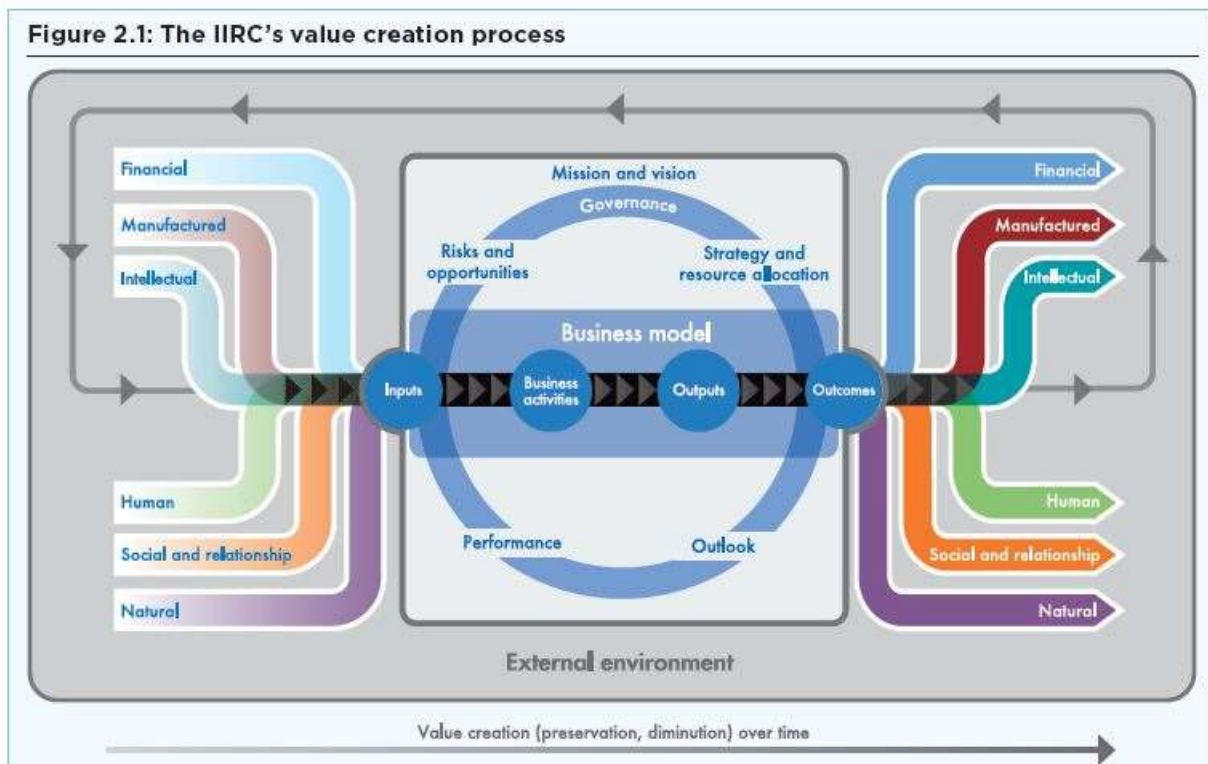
Figure 2.1: The IIRC's value creation process

Financial

Manufactured

Intellectual

Human

Social and relationship

Natural

Mission and vision

Governance

Risks and opportunities

Strategy and resource allocation

Business model

Inputs

Business activities

Outputs

Outcomes

Performance

Outlook

Financial

Manufactured

Intellectual

Human

Social and relationship

Natural

External environment

Value creation (preservation, diminution) over time